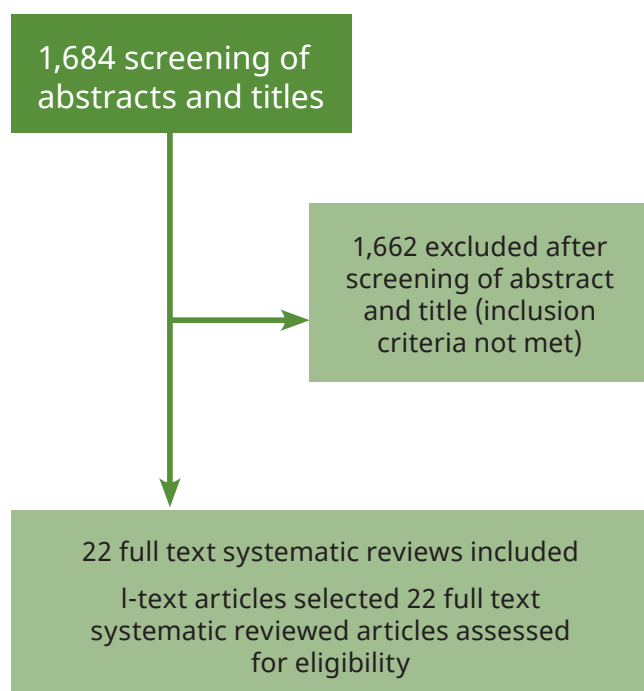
1,684 screening of abstracts and titles

1,662 excluded after screening of abstract and title (inclusion criteria not met)

22 full text systematic reviews included

l-text articles selected 22 full text systematic reviewed articles assessed for eligibility